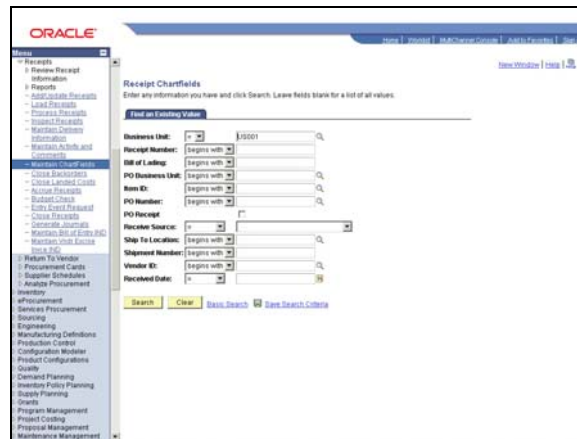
ORACLE

Home | Worklist | MultiChannel Console | Add to Favorites | Sign

Menu
Receipts
Review Receipt Information
Reports
Add/Update Receipts
Load Receipts
Process Receipts
Inspect Receipts
Maintain Delivery Information
Maintain Activity and Comments
Maintain ChartFields
Close Backorders
Close Landed Costs
Accrue Receipts
Budget Check
Entry Event Request
Close Receipts
Generate Journals
Maintain Bill of Entry IND
Maintain Vndr Excise Invce IND
Return To Vendor
Procurement Cards
Supplier Schedules
Analyze Procurement
Inventory
eProcurement
Services Procurement
Sourcing
Engineering
Manufacturing Definitions
Production Control
Configuration Modeler
Product Configurations
Quality
Demand Planning
Inventory Policy Planning
Supply Planning
Grants
Program Management
Project Costing
Proposal Management
Maintenance Management

New Window | Help |

Receipt Chartfields
Enter any information you have and click Search. Leave fields blank for a list of all values.

Find an Existing Value

Business Unit: = US001
Receipt Number: begins with
Bill of Lading: begins with
PO Business Unit: begins with
Item ID: begins with
PO Number: begins with
PO Receipt
Receive Source: =
Ship To Location: begins with
Shipment Number: begins with
Vendor ID: begins with
Received Date: =

Search Clear Basic Search Save Search Criteria